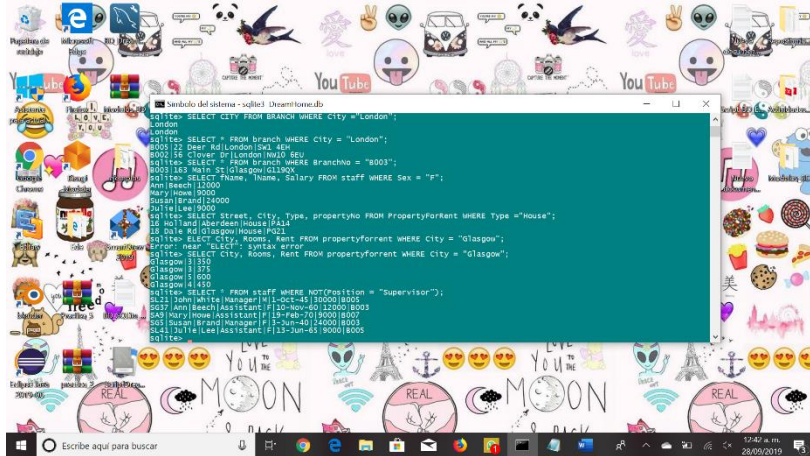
Símbolo del sistema - sqlite3 DreamHome.db

sqlite> SELECT CITY FROM BRANCH WHERE City ="London";
London
London
sqlite> SELECT * FROM branch WHERE City = "London";
B005|22 Deer Rd|London|SW1 4EH
B002|56 Clover Dr|London|NW10 6EU
sqlite> SELECT * FROM branch WHERE BranchNo = "B003";
B003|163 Main St|Glasgow|G119QX
sqlite> SELECT fName, lName, Salary FROM staff WHERE Sex = "F";
Ann|Beech|12000
Mary|Howe|9000
Susan|Brand|24000
Julie|Lee|9000
sqlite> SELECT Street, City, Type, propertyNo FROM PropertyForRent WHERE Type ="House";
16 Holland|Aberdeen|House|PA14
18 Dale Rd|Glasgow|House|PG21
sqlite> ELECT City, Rooms, Rent FROM propertyforrent WHERE City = "Glasgow";
Error: near "ELECT": syntax error
sqlite> SELECT City, Rooms, Rent FROM propertyforrent WHERE City = "Glasgow";
Glasgow|3|350
Glasgow|3|375
Glasgow|5|600
Glasgow|4|450
sqlite> SELECT * FROM staff WHERE NOT(Position = "Supervisor");
SL21|John|White|Manager|M|1-Oct-45|30000|B005
SG37|Ann|Beech|Assistant|F|10-Nov-60|12000|B003
SA9|Mary|Howe|Assistant|F|19-Feb-70|9000|B007
SG5|Susan|Brand|Manager|F|3-Jun-40|24000|B003
SL41|Julie|Lee|Assistant|F|13-Jun-65|9000|B005
sqlite>

Escribe aquí para buscar
12:42 a. m.
28/09/2019